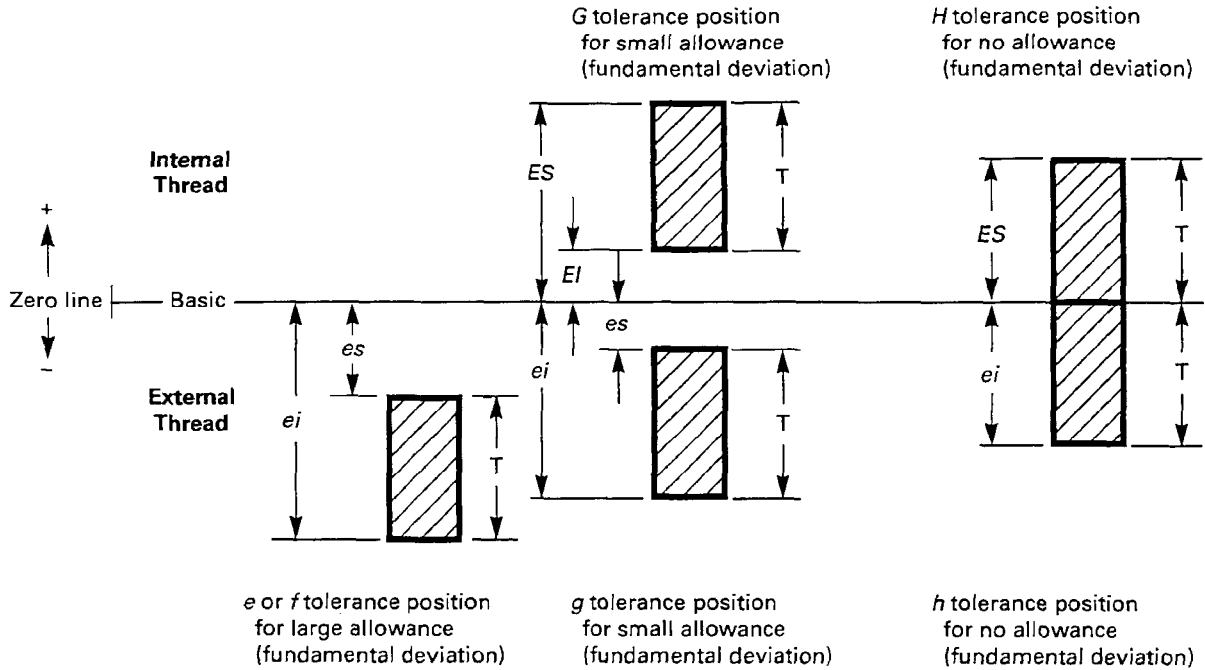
G tolerance position for small allowance (fundamental deviation)

H tolerance position for no allowance (fundamental deviation)

Internal Thread

ES

T

EI

ES

T

+

Zero line

Basic

−

es

es

ei

ei

External Thread

ei

T

T

T

e or f tolerance position for large allowance (fundamental deviation)

g tolerance position for small allowance (fundamental deviation)

h tolerance position for no allowance (fundamental deviation)